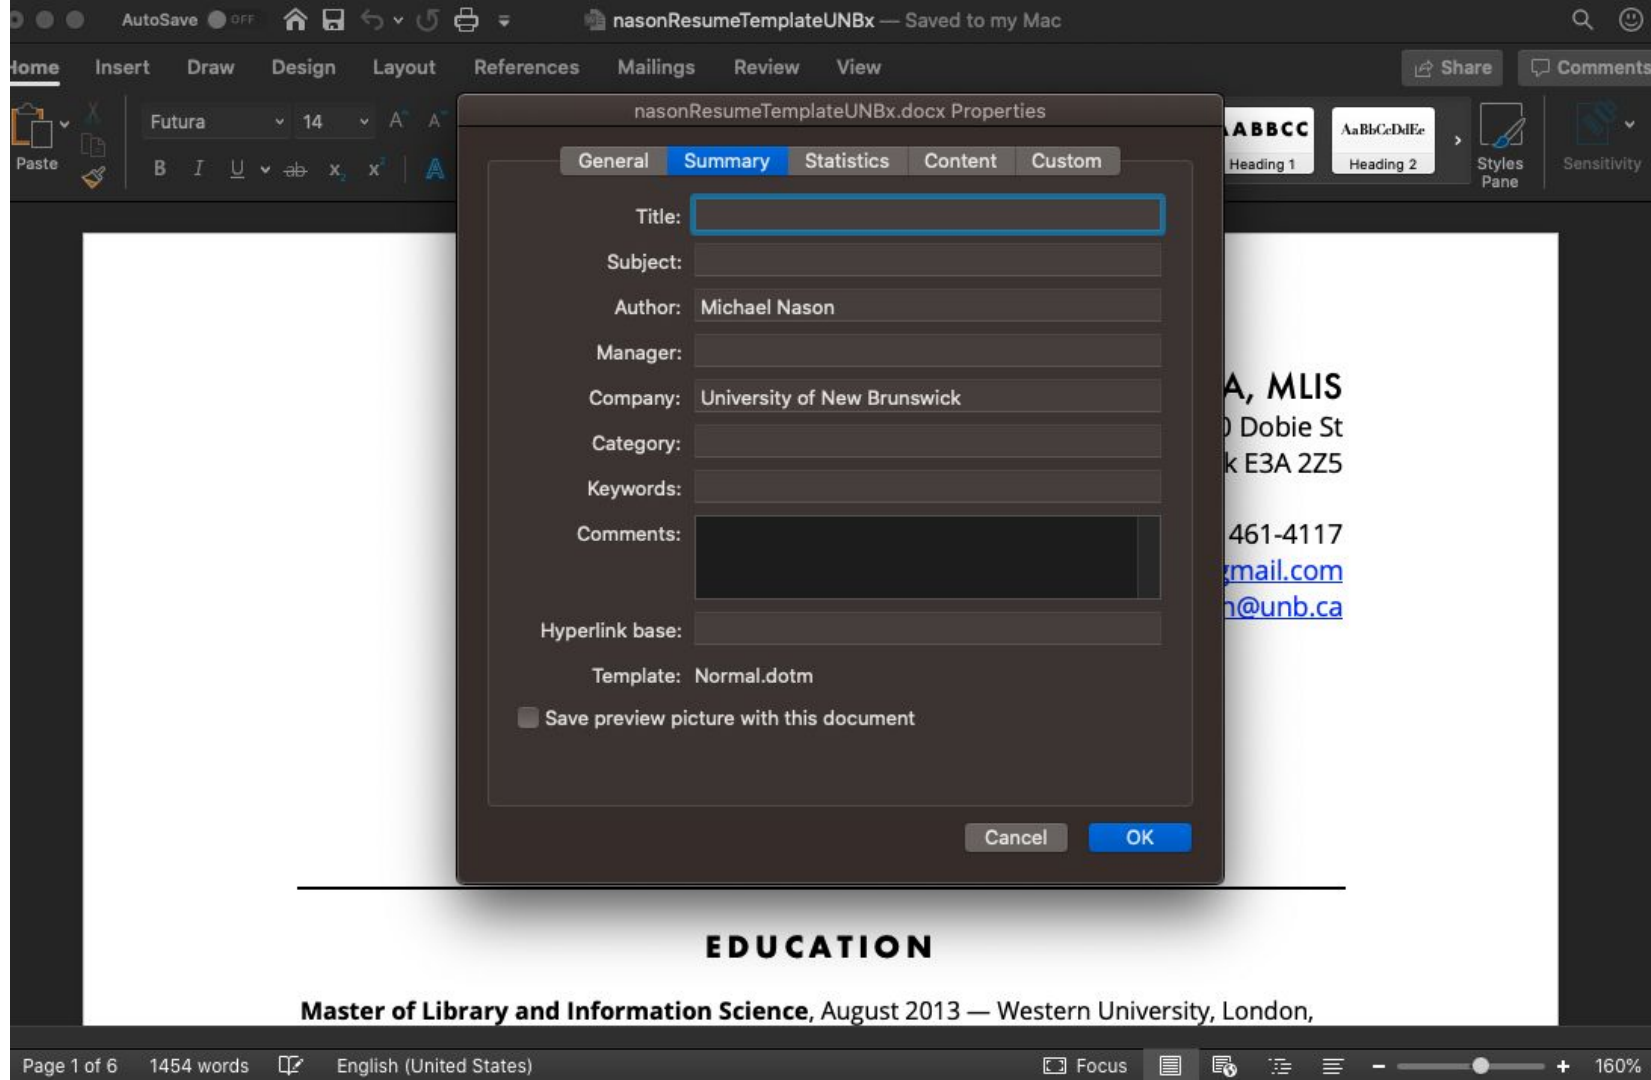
AutoSave OFF nasonResumeTemplateUNBx — Saved to my Mac

Home Insert Draw Design Layout References Mailings Review View Share Comments

Paste Futura 14 B I U ab $x_2$ $x^2$ A

ABBCC Heading 1 AaBbCcDdEe Heading 2 Styles Pane Sensitivity

nasonResumeTemplateUNBx.docx Properties

General Summary Statistics Content Custom

Title:
Subject:
Author: Michael Nason
Manager:
Company: University of New Brunswick
Category:
Keywords:
Comments:
Hyperlink base:
Template: Normal.dotm

Save preview picture with this document

Cancel OK

A, MLIS
) Dobie St
k E3A 2Z5

461-4117
mail.com
n@unb.ca

EDUCATION

**Master of Library and Information Science**, August 2013 — Western University, London,

Page 1 of 6 1454 words English (United States) Focus 160%